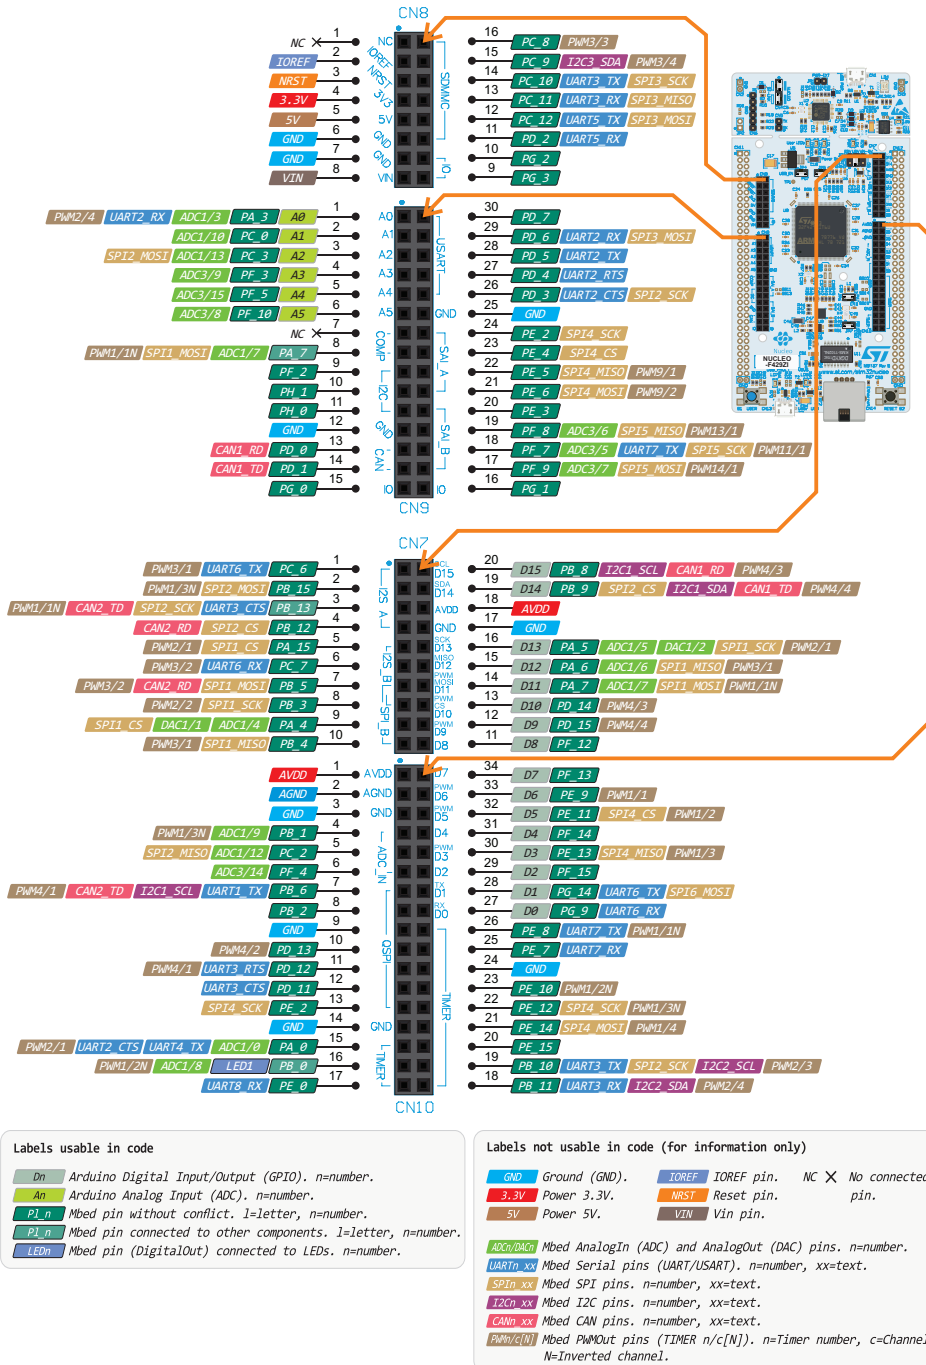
CN8

NC 1
IOREF 2
NRST 3
3.3V 4
5V 5
GND 6
GND 7
VIN 8

NC IOREF NRST 3V3 5V GND GND VIN
SDMMC IO

16 PC_8 PWM3/3
15 PC_9 I2C3_SDA PWM3/4
14 PC_10 UART3_TX SPI3_SCK
13 PC_11 UART3_RX SPI3_MISO
12 PC_12 UART5_TX SPI3_MOSI
11 PD_2 UART5_RX
10 PG_2
9 PG_3

PWM2/4 UART2_RX ADC1/3 PA_3 A0 1
ADC1/10 PC_0 A1 2
SPI2_MOSI ADC1/13 PC_3 A2 3
ADC3/9 PF_3 A3 4
ADC3/15 PF_5 A4 5
ADC3/8 PF_10 A5 6
NC 7
PWM1/1N SPI1_MOSI ADC1/7 PA_7 8
PF_2 9
PH_1 10
PH_0 11
GND 12
CAN1_RD PD_0 13
CAN1_TD PD_1 14
PG_0 15

A0 A1 A2 A3 A4 A5 GND COMP I2C GND CAN IO
USART SAI_A SAI_B IO

30 PD_7
29 PD_6 UART2_RX SPI3_MOSI
28 PD_5 UART2_TX
27 PD_4 UART2_RTS
26 PD_3 UART2_CTS SPI2_SCK
25 GND
24 PE_2 SPI4_SCK
23 PE_4 SPI4_CS
22 PE_5 SPI4_MISO PWM9/1
21 PE_6 SPI4_MOSI PWM9/2
20 PE_3
19 PF_8 ADC3/6 SPI5_MISO PWM13/1
18 PF_7 ADC3/5 UART7_TX SPI5_SCK PWM11/1
17 PF_9 ADC3/7 SPI5_MOSI PWM14/1
16 PG_1

CN9

NUCLEO -F429ZI

CN7

PWM3/1 UART6_TX PC_6 1
PWM1/3N SPI2_MOSI PB_15 2
PWM1/1N CAN2_TD SPI2_SCK UART3_CTS PB_13 3
CAN2_RD SPI2_CS PB_12 4
PWM2/1 SPI1_CS PA_15 5
PWM3/2 UART6_RX PC_7 6
PWM3/2 CAN2_RD SPI1_MOSI PB_5 7
PWM2/2 SPI1_SCK PB_3 8
SPI1_CS DAC1/1 ADC1/4 PA_4 9
PWM3/1 SPI1_MISO PB_4 10

I2S_A I2S_B SPI_B
SCL D15 SDA D14 AVDD GND SCK D13 MISO D12 PWM MOSI D11 PWM CS D10 PWM D9 D8

20 D15 PB_8 I2C1_SCL CAN1_RD PWM4/3
19 D14 PB_9 SPI2_CS I2C1_SDA CAN1_TD PWM4/4
18 AVDD
17 GND
16 D13 PA_5 ADC1/5 DAC1/2 SPI1_SCK PWM2/1
15 D12 PA_6 ADC1/6 SPI1_MISO PWM3/1
14 D11 PA_7 ADC1/7 SPI1_MOSI PWM1/1N
13 D10 PD_14 PWM4/3
12 D9 PD_15 PWM4/4
11 D8 PF_12

AVDD 1
AGND 2
GND 3
PWM1/3N ADC1/9 PB_1 4
SPI2_MISO ADC1/12 PC_2 5
ADC3/14 PF_4 6
PWM4/1 CAN2_TD I2C1_SCL UART1_TX PB_6 7
PB_2 8
GND 9
PWM4/2 PD_13 10
PWM4/1 UART3_RTS PD_12 11
UART3_CTS PD_11 12
SPI4_SCK PE_2 13
GND 14
PWM2/1 UART2_CTS UART4_TX ADC1/0 PA_0 15
PWM1/2N ADC1/8 LED1 PB_0 16
UART8_RX PE_0 17

AVDD AGND GND ADC_IN QSPI GND TIMER
D7 PWM D6 PWM D5 D4 PWM D3 D2 TX D1 RX D0 TIMER

34 D7 PF_13
33 D6 PE_9 PWM1/1
32 D5 PE_11 SPI4_CS PWM1/2
31 D4 PF_14
30 D3 PE_13 SPI4_MISO PWM1/3
29 D2 PF_15
28 D1 PG_14 UART6_TX SPI6_MOSI
27 D0 PG_9 UART6_RX
26 PE_8 UART7_TX PWM1/1N
25 PE_7 UART7_RX
24 GND
23 PE_10 PWM1/2N
22 PE_12 SPI4_SCK PWM1/3N
21 PE_14 SPI4_MOSI PWM1/4
20 PE_15
19 PB_10 UART3_TX SPI2_SCK I2C2_SCL PWM2/3
18 PB_11 UART3_RX I2C2_SDA PWM2/4

CN10

Labels usable in code
Dn Arduino Digital Input/Output (GPIO). n=number.
An Arduino Analog Input (ADC). n=number.
Pl_n Mbed pin without conflict. l=letter, n=number.
Pl_n Mbed pin connected to other components. l=letter, n=number.
LEDn Mbed pin (DigitalOut) connected to LEDs. n=number.

Labels not usable in code (for information only)
GND Ground (GND).
3.3V Power 3.3V.
5V Power 5V.
IOREF IOREF pin.
NRST Reset pin.
VIN Vin pin.
NC No connected pin.
ADCn/DACn Mbed AnalogIn (ADC) and AnalogOut (DAC) pins. n=number.
UARTn_xx Mbed Serial pins (UART/USART). n=number, xx=text.
SPIn_xx Mbed SPI pins. n=number, xx=text.
I2Cn_xx Mbed I2C pins. n=number, xx=text.
CANn_xx Mbed CAN pins. n=number, xx=text.
PWMn/c[N] Mbed PWMOut pins (TIMER n/c[N]). n=Timer number, c=Channel N=Inverted channel.